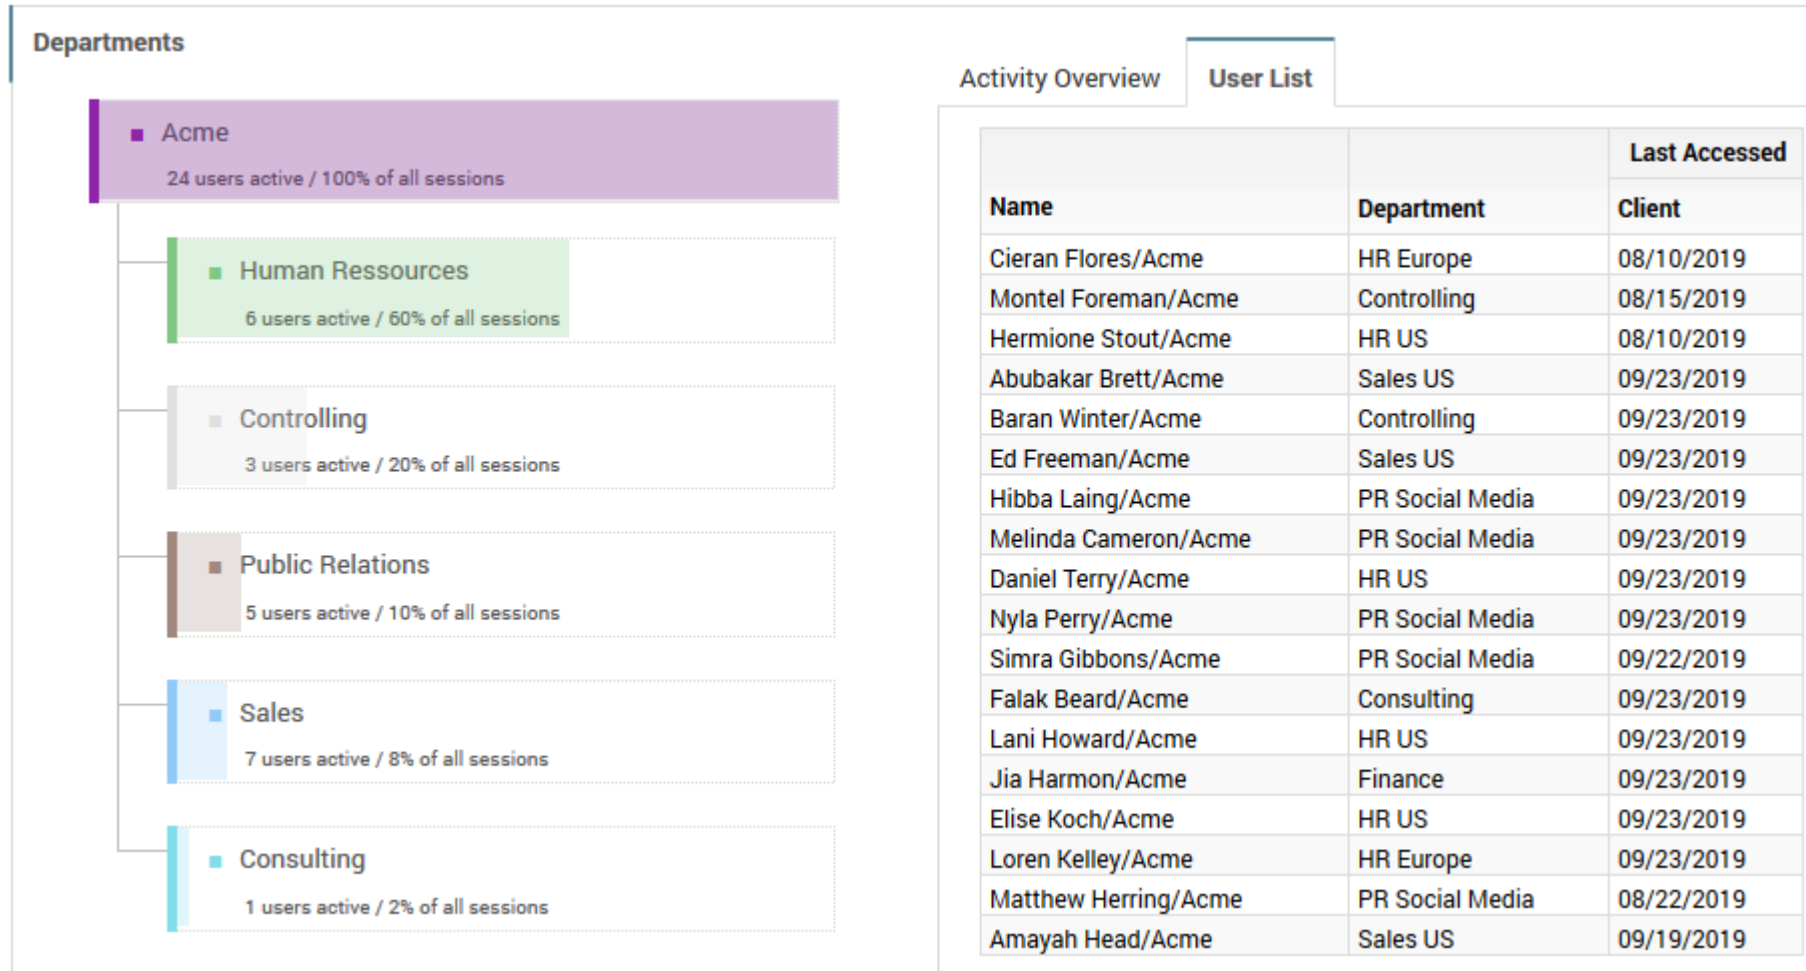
Departments

Acme
24 users active / 100% of all sessions

Human Ressources
6 users active / 60% of all sessions

Controlling
3 users active / 20% of all sessions

Public Relations
5 users active / 10% of all sessions

Sales
7 users active / 8% of all sessions

Consulting
1 users active / 2% of all sessions

Activity Overview | User List

| Name | Department | Last Accessed Client |
|---|---|---|
| Cieran Flores/Acme | HR Europe | 08/10/2019 |
| Montel Foreman/Acme | Controlling | 08/15/2019 |
| Hermione Stout/Acme | HR US | 08/10/2019 |
| Abubakar Brett/Acme | Sales US | 09/23/2019 |
| Baran Winter/Acme | Controlling | 09/23/2019 |
| Ed Freeman/Acme | Sales US | 09/23/2019 |
| Hibba Laing/Acme | PR Social Media | 09/23/2019 |
| Melinda Cameron/Acme | PR Social Media | 09/23/2019 |
| Daniel Terry/Acme | HR US | 09/23/2019 |
| Nyla Perry/Acme | PR Social Media | 09/23/2019 |
| Simra Gibbons/Acme | PR Social Media | 09/22/2019 |
| Falak Beard/Acme | Consulting | 09/23/2019 |
| Lani Howard/Acme | HR US | 09/23/2019 |
| Jia Harmon/Acme | Finance | 09/23/2019 |
| Elise Koch/Acme | HR US | 09/23/2019 |
| Loren Kelley/Acme | HR Europe | 09/23/2019 |
| Matthew Herring/Acme | PR Social Media | 08/22/2019 |
| Amayah Head/Acme | Sales US | 09/19/2019 |